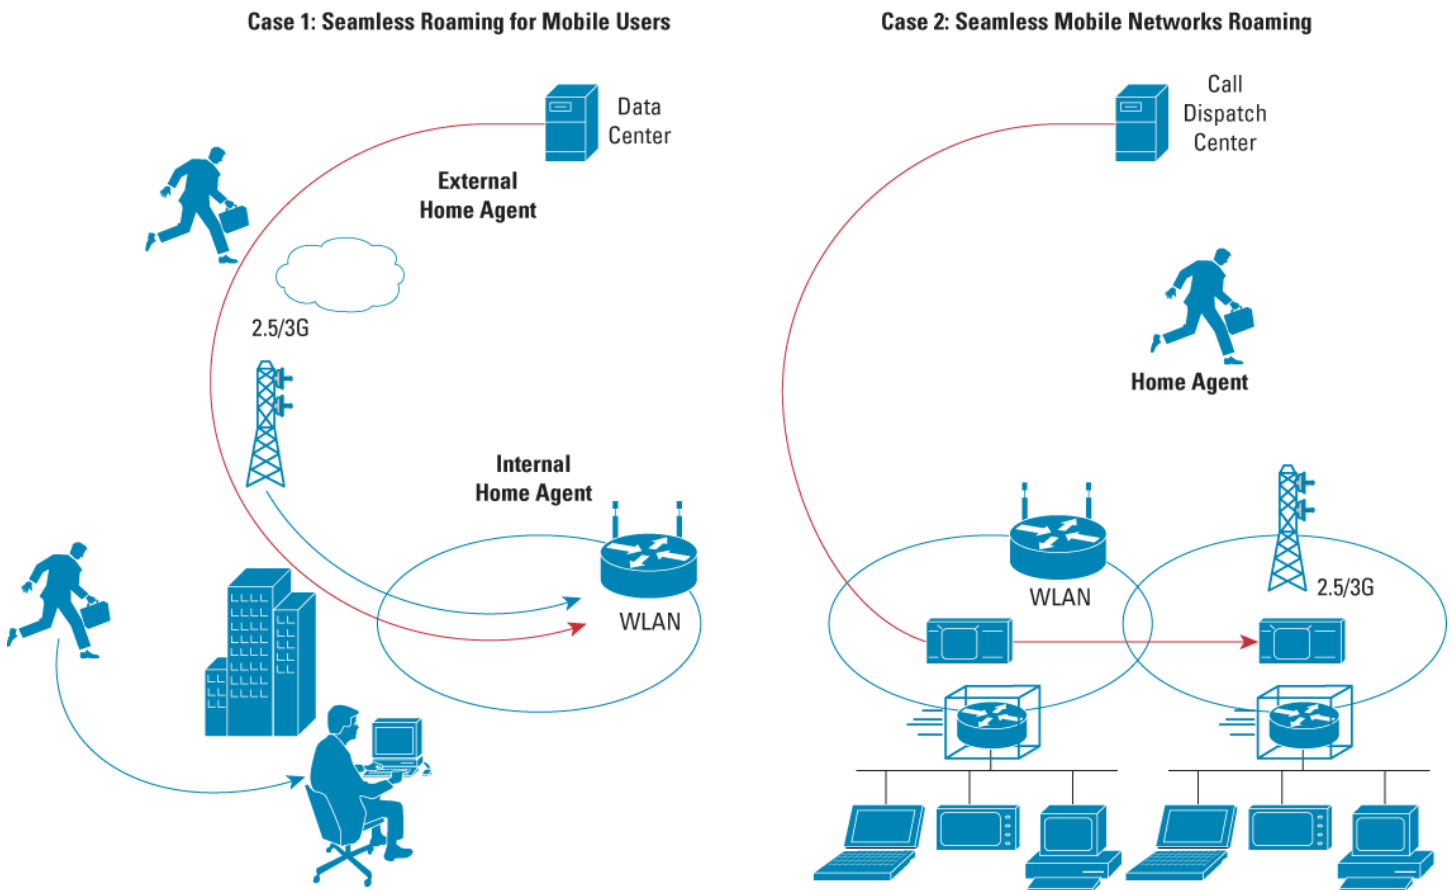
Case 1: Seamless Roaming for Mobile Users

Data Center

External Home Agent

2.5/3G

Internal Home Agent

WLAN

Case 2: Seamless Mobile Networks Roaming

Call Dispatch Center

Home Agent

WLAN

2.5/3G